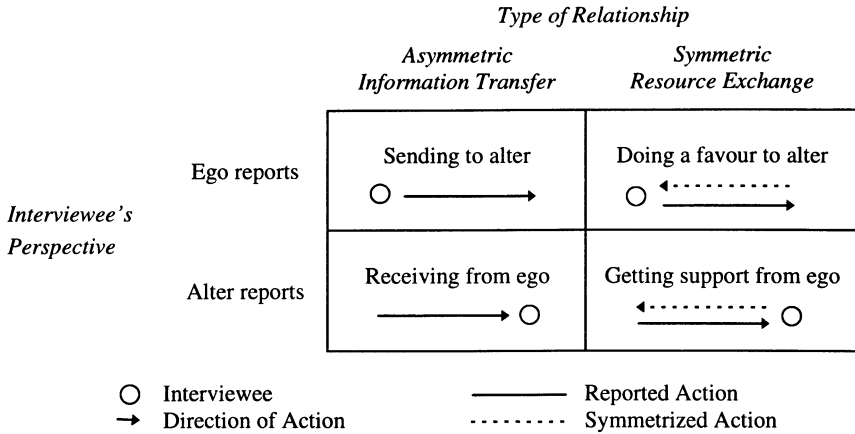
*Type of Relationship*

| | *Asymmetric Information Transfer* | *Symmetric Resource Exchange* |
|---|---|---|
| Ego reports | Sending to alter | Doing a favour to alter |
| Alter reports | Receiving from ego | Getting support from ego |

*Interviewee's Perspective*

Interviewee
Direction of Action
Reported Action
Symmetrized Action